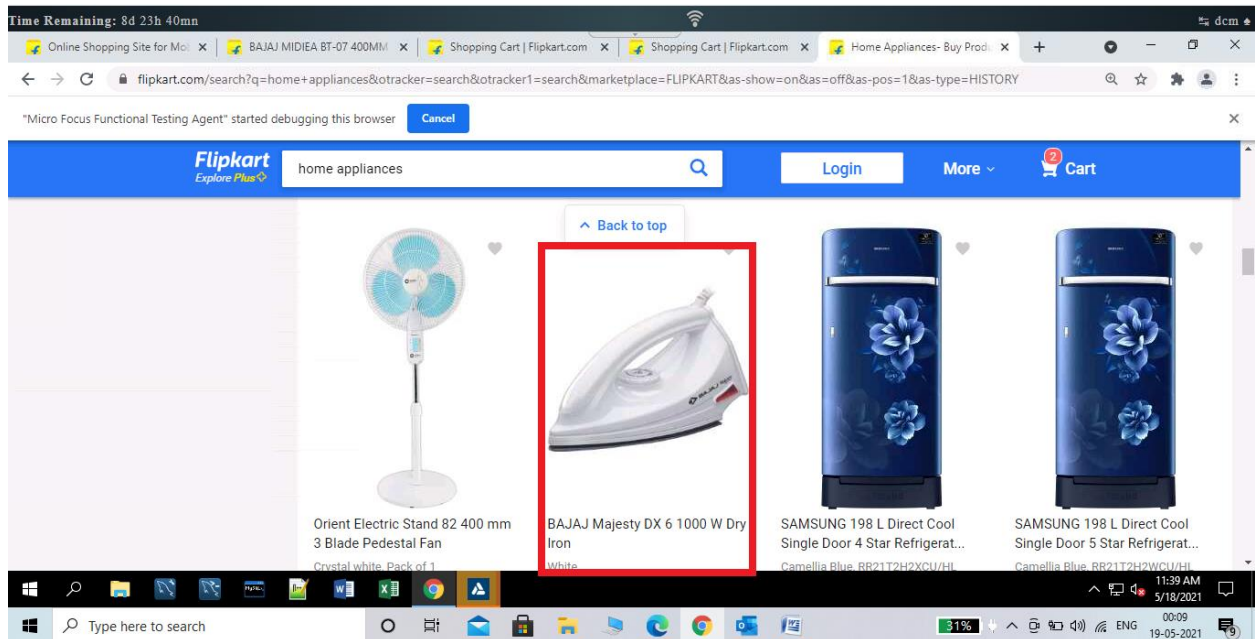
Time Remaining: 8d 23h 40mn
dcm

Online Shopping Site for Mo
BAJAJ MIDIEA BT-07 400MM
Shopping Cart | Flipkart.com
Shopping Cart | Flipkart.com
Home Appliances- Buy Prod

flipkart.com/search?q=home+appliances&otracker=search&otracker1=search&marketplace=FLIPKART&as-show=on&as=off&as-pos=1&as-type=HISTORY

"Micro Focus Functional Testing Agent" started debugging this browser
Cancel

Flipkart
Explore Plus
home appliances
Login
More
2
Cart

Back to top

Orient Electric Stand 82 400 mm 3 Blade Pedestal Fan
Crystal white, Pack of 1

BAJAJ Majesty DX 6 1000 W Dry Iron
White

SAMSUNG 198 L Direct Cool Single Door 4 Star Refrigerat...
Camellia Blue, RR21T2H2XCU/HL

SAMSUNG 198 L Direct Cool Single Door 5 Star Refrigerat...
Camellia Blue, RR21T2H2WCU/HL

11:39 AM
5/18/2021

Type here to search
31%
ENG
00:09
19-05-2021